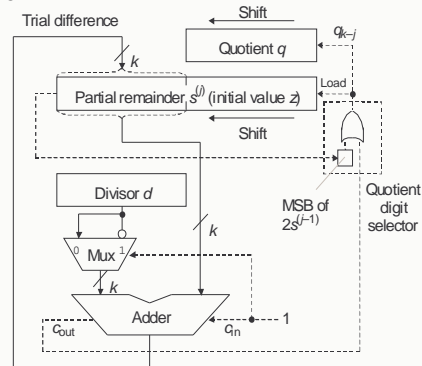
Trial difference

Shift

Quotient $q$

$q_{k-j}$

$k$

Load

Partial remainder $s^{(j)}$ (initial value $z$)

Shift

Divisor $d$

MSB of $2s^{(j-1)}$

Quotient digit selector

$k$

0 Mux 1

$k$

Adder

$c_{\text{out}}$

$c_{\text{in}}$

1